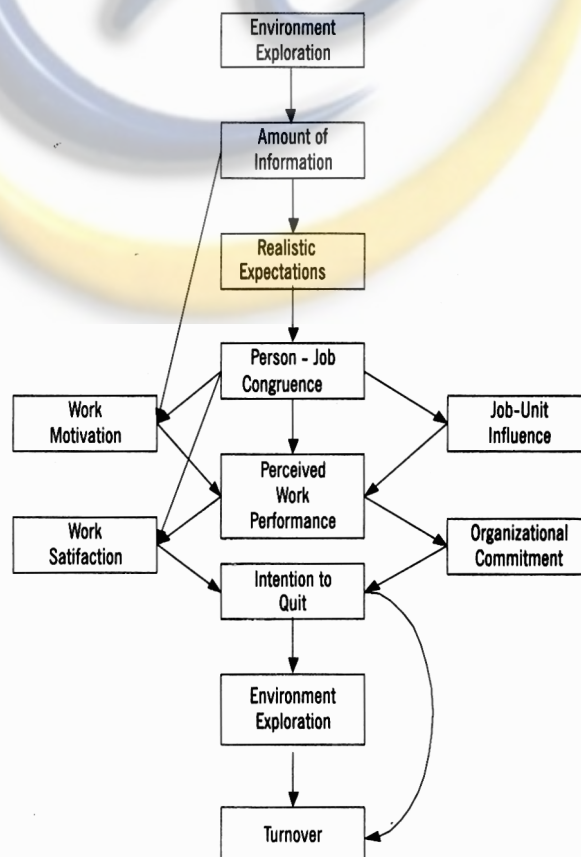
Environment Exploration

Amount of Information

Realistic Expectations

Person - Job Congruence

Work Motivation

Job-Unit Influence

Perceived Work Performance

Work Satifaction

Organizational Commitment

Intention to Quit

Environment Exploration

Turnover